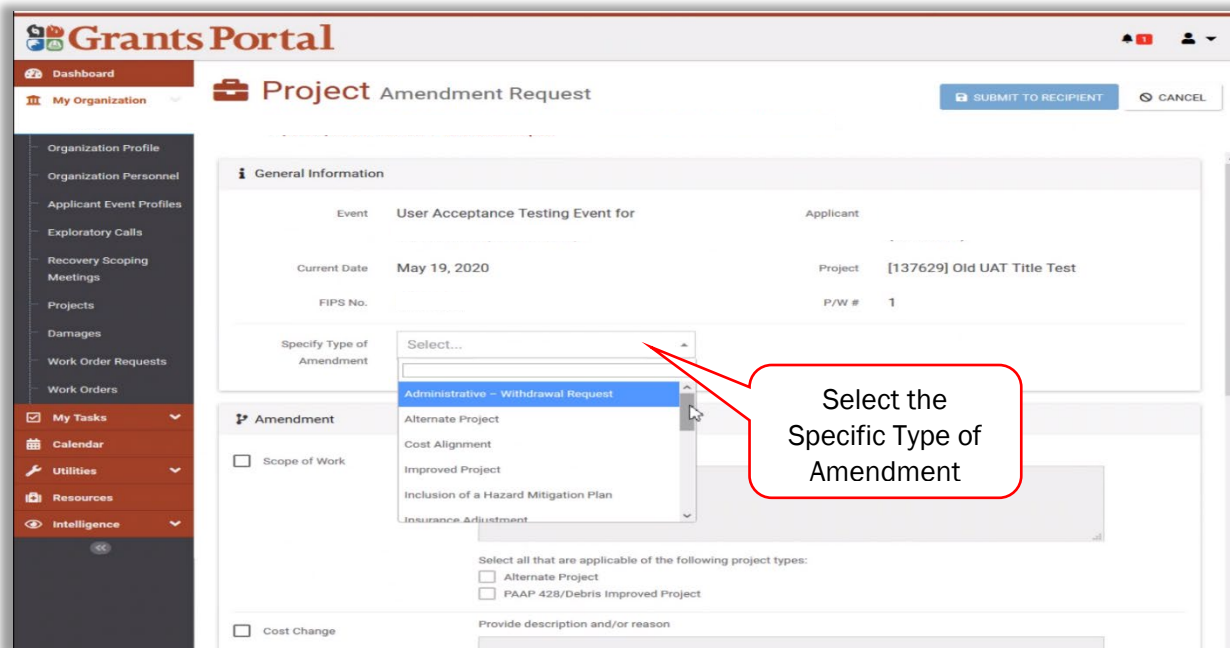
Grants Portal

1

Dashboard
My Organization
Organization Profile
Organization Personnel
Applicant Event Profiles
Exploratory Calls
Recovery Scoping Meetings
Projects
Damages
Work Order Requests
Work Orders
My Tasks
Calendar
Utilities
Resources
Intelligence

Project Amendment Request

SUBMIT TO RECIPIENT
CANCEL

General Information

Event User Acceptance Testing Event for
Applicant
Current Date May 19, 2020
Project [137629] Old UAT Title Test
FIPS No.
P/W # 1
Specify Type of Amendment Select...

Administrative – Withdrawal Request
Alternate Project
Cost Alignment
Improved Project
Inclusion of a Hazard Mitigation Plan
Insurance Adjustment

Select the Specific Type of Amendment

Amendment

Scope of Work

Select all that are applicable of the following project types:
Alternate Project
PAAP 428/Debris Improved Project

Cost Change
Provide description and/or reason